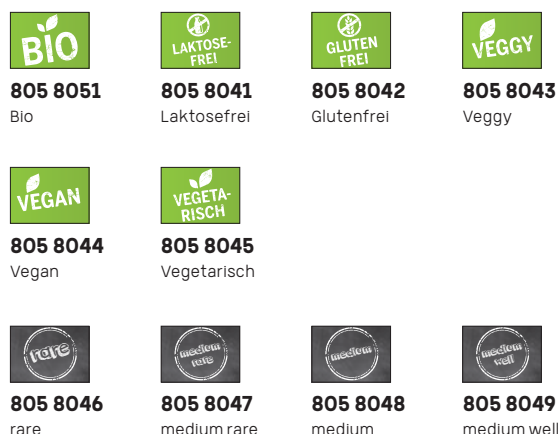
BIO
805 8051
Bio

LAKTOSE-FREI
805 8041
Laktosefrei

GLUTEN FREI
805 8042
Glutenfrei

VEGGY
805 8043
Veggy

VEGAN
805 8044
Vegan

VEGETA-RISCH
805 8045
Vegetarisch

rare
805 8046
rare

medium rare
805 8047
medium rare

medium
805 8048
medium

medium well
805 8049
medium well